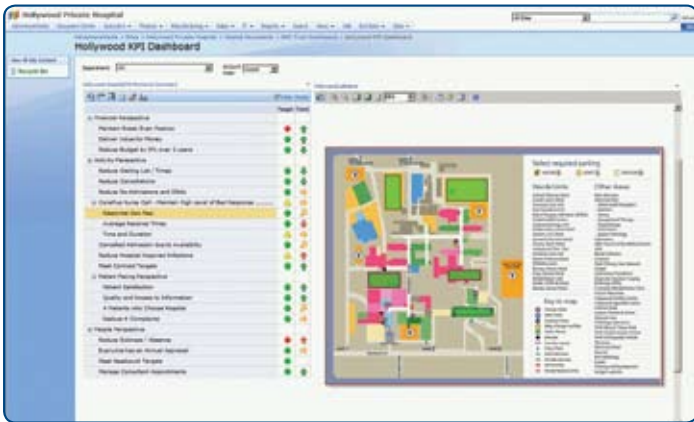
Hollywood Private Hospital

Hollywood KPI Dashboard

Department

Financial Perspective

Maintain Gross Even Position

Deliver Valuable Money

Reduce Budget by 3% over 3 years

Activity Perspective

Reduce Waiting List / Times

Reduce Cancellations

Reduce Re-Admissions and DNAs

Customer Perspective

Response Time

Average Response Times

Time and Duration

Complete Admission Slots Availability

Reduce Hospital Acquired Infections

Meet Contract Targets

Patient Facing Perspective

Patient Satisfaction

Quality and Access to Information

% Patients who Choose Hospital

Reduce # Complaints

People Perspective

Reduce Sickness / Absence

Everyone has an Annual Appraisal

Meet Headcount Targets

Manage Consultant Appointments

Target

Trend

Select required parking

Departments

Other Areas

Key to map